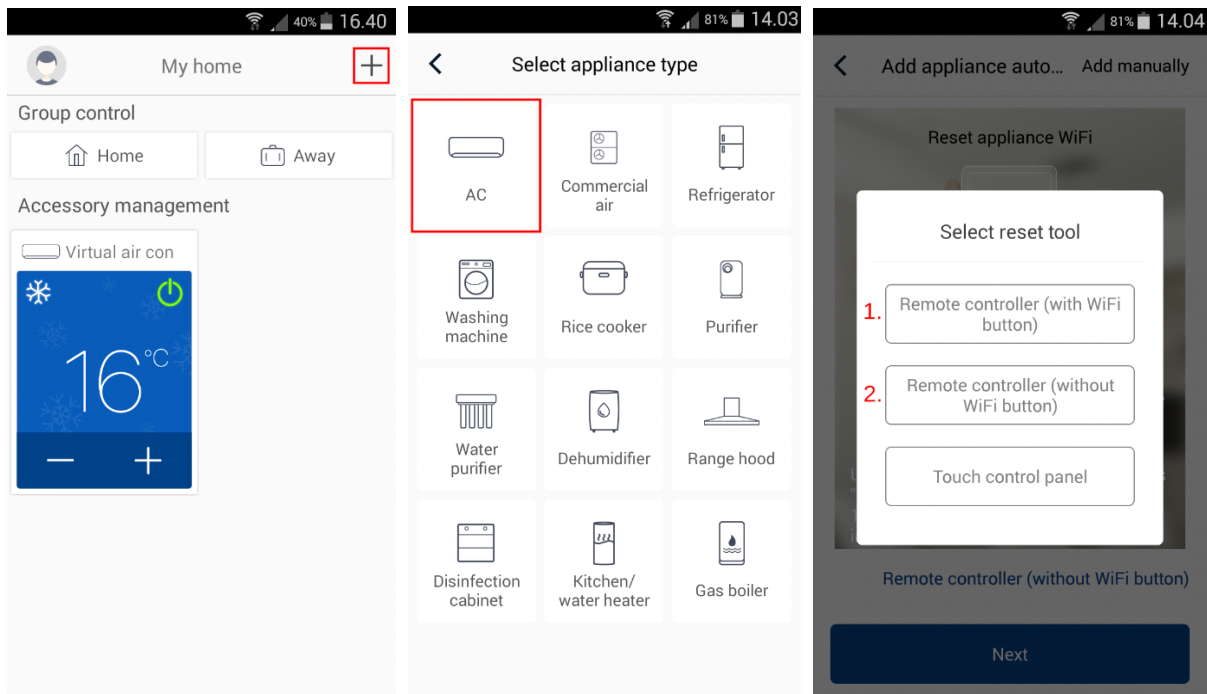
40% 16.40

My home

+

Group control

Home

Away

Accessory management

Virtual air con

16°C

—

+

81% 14.03

<

Select appliance type

AC

Commercial air

Refrigerator

Washing machine

Rice cooker

Purifier

Water purifier

Dehumidifier

Range hood

Disinfection cabinet

Kitchen/ water heater

Gas boiler

81% 14.04

<

Add appliance auto...

Add manually

Reset appliance WiFi

Select reset tool

1.

Remote controller (with WiFi button)

2.

Remote controller (without WiFi button)

Touch control panel

Remote controller (without WiFi button)

Next